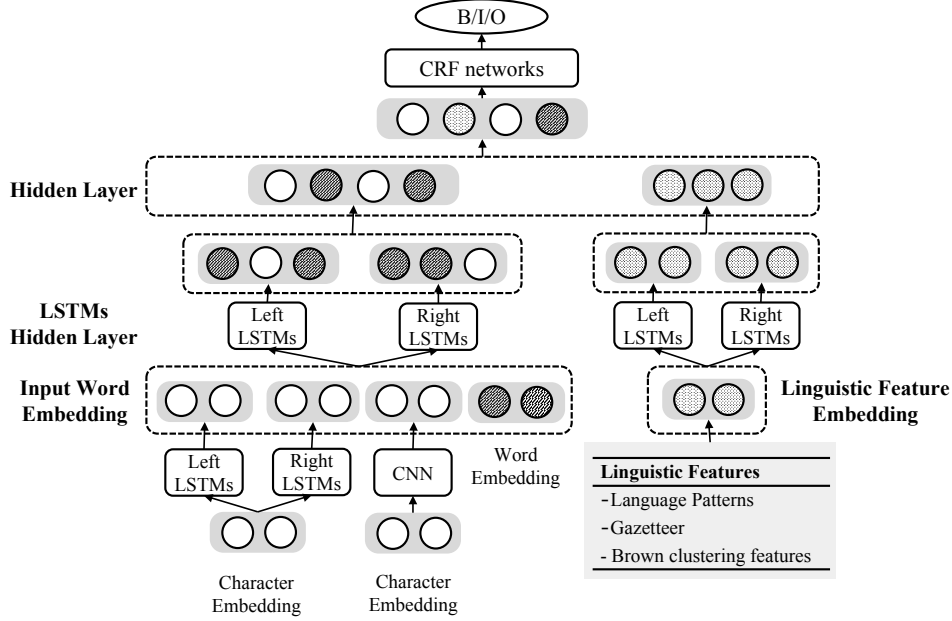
B/I/O

CRF networks

Hidden Layer

LSTMs Hidden Layer

Left LSTMs

Right LSTMs

Left LSTMs

Right LSTMs

Input Word Embedding

Linguistic Feature Embedding

Left LSTMs

Right LSTMs

CNN

Word Embedding

Linguistic Features
-Language Patterns
-Gazetteer
- Brown clustering features

Character Embedding

Character Embedding